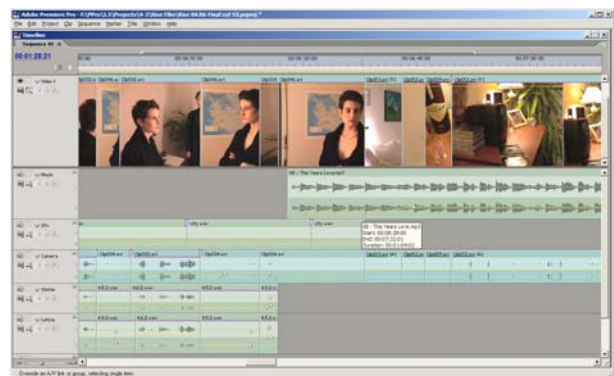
Adobe Premiere Pro - F:\PPro\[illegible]\Projects\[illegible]\Alex 04.06 Final cut V2.prproj *

File Edit Project Clip Sequence Marker Title Window Help

Timeline

Sequence 01

00:01:28:21

Video 1

Music

Sfx

Camera

Vivian

Leticia

05 - This Years Love.mp3

05 - This Years Love.mp3
Start: 00:00:28:00
End: 00:07:22:01
Duration: 00:03:04:02

Override an A/V link or group, selecting single item.